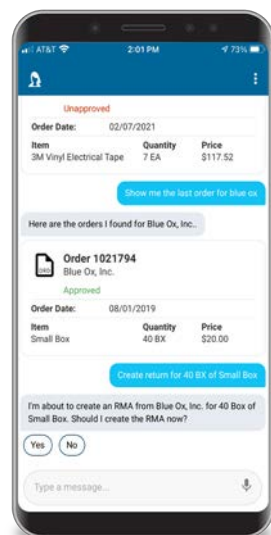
AT&T 2:01 PM 73%

Unapproved
Order Date: 02/07/2021
Item
3M Vinyl Electrical Tape
Quantity
7 EA
Price
$117.52

Show me the last order for blue ox

Here are the orders I found for Blue Ox, Inc..

Order 1021794
Blue Ox, Inc.
Approved
Order Date: 08/01/2019
Item
Small Box
Quantity
40 BX
Price
$20.00

Create return for 40 BX of Small Box

I'm about to create an RMA from Blue Ox, Inc. for 40 Box of Small Box. Should I create the RMA now?

Yes
No

Type a message...